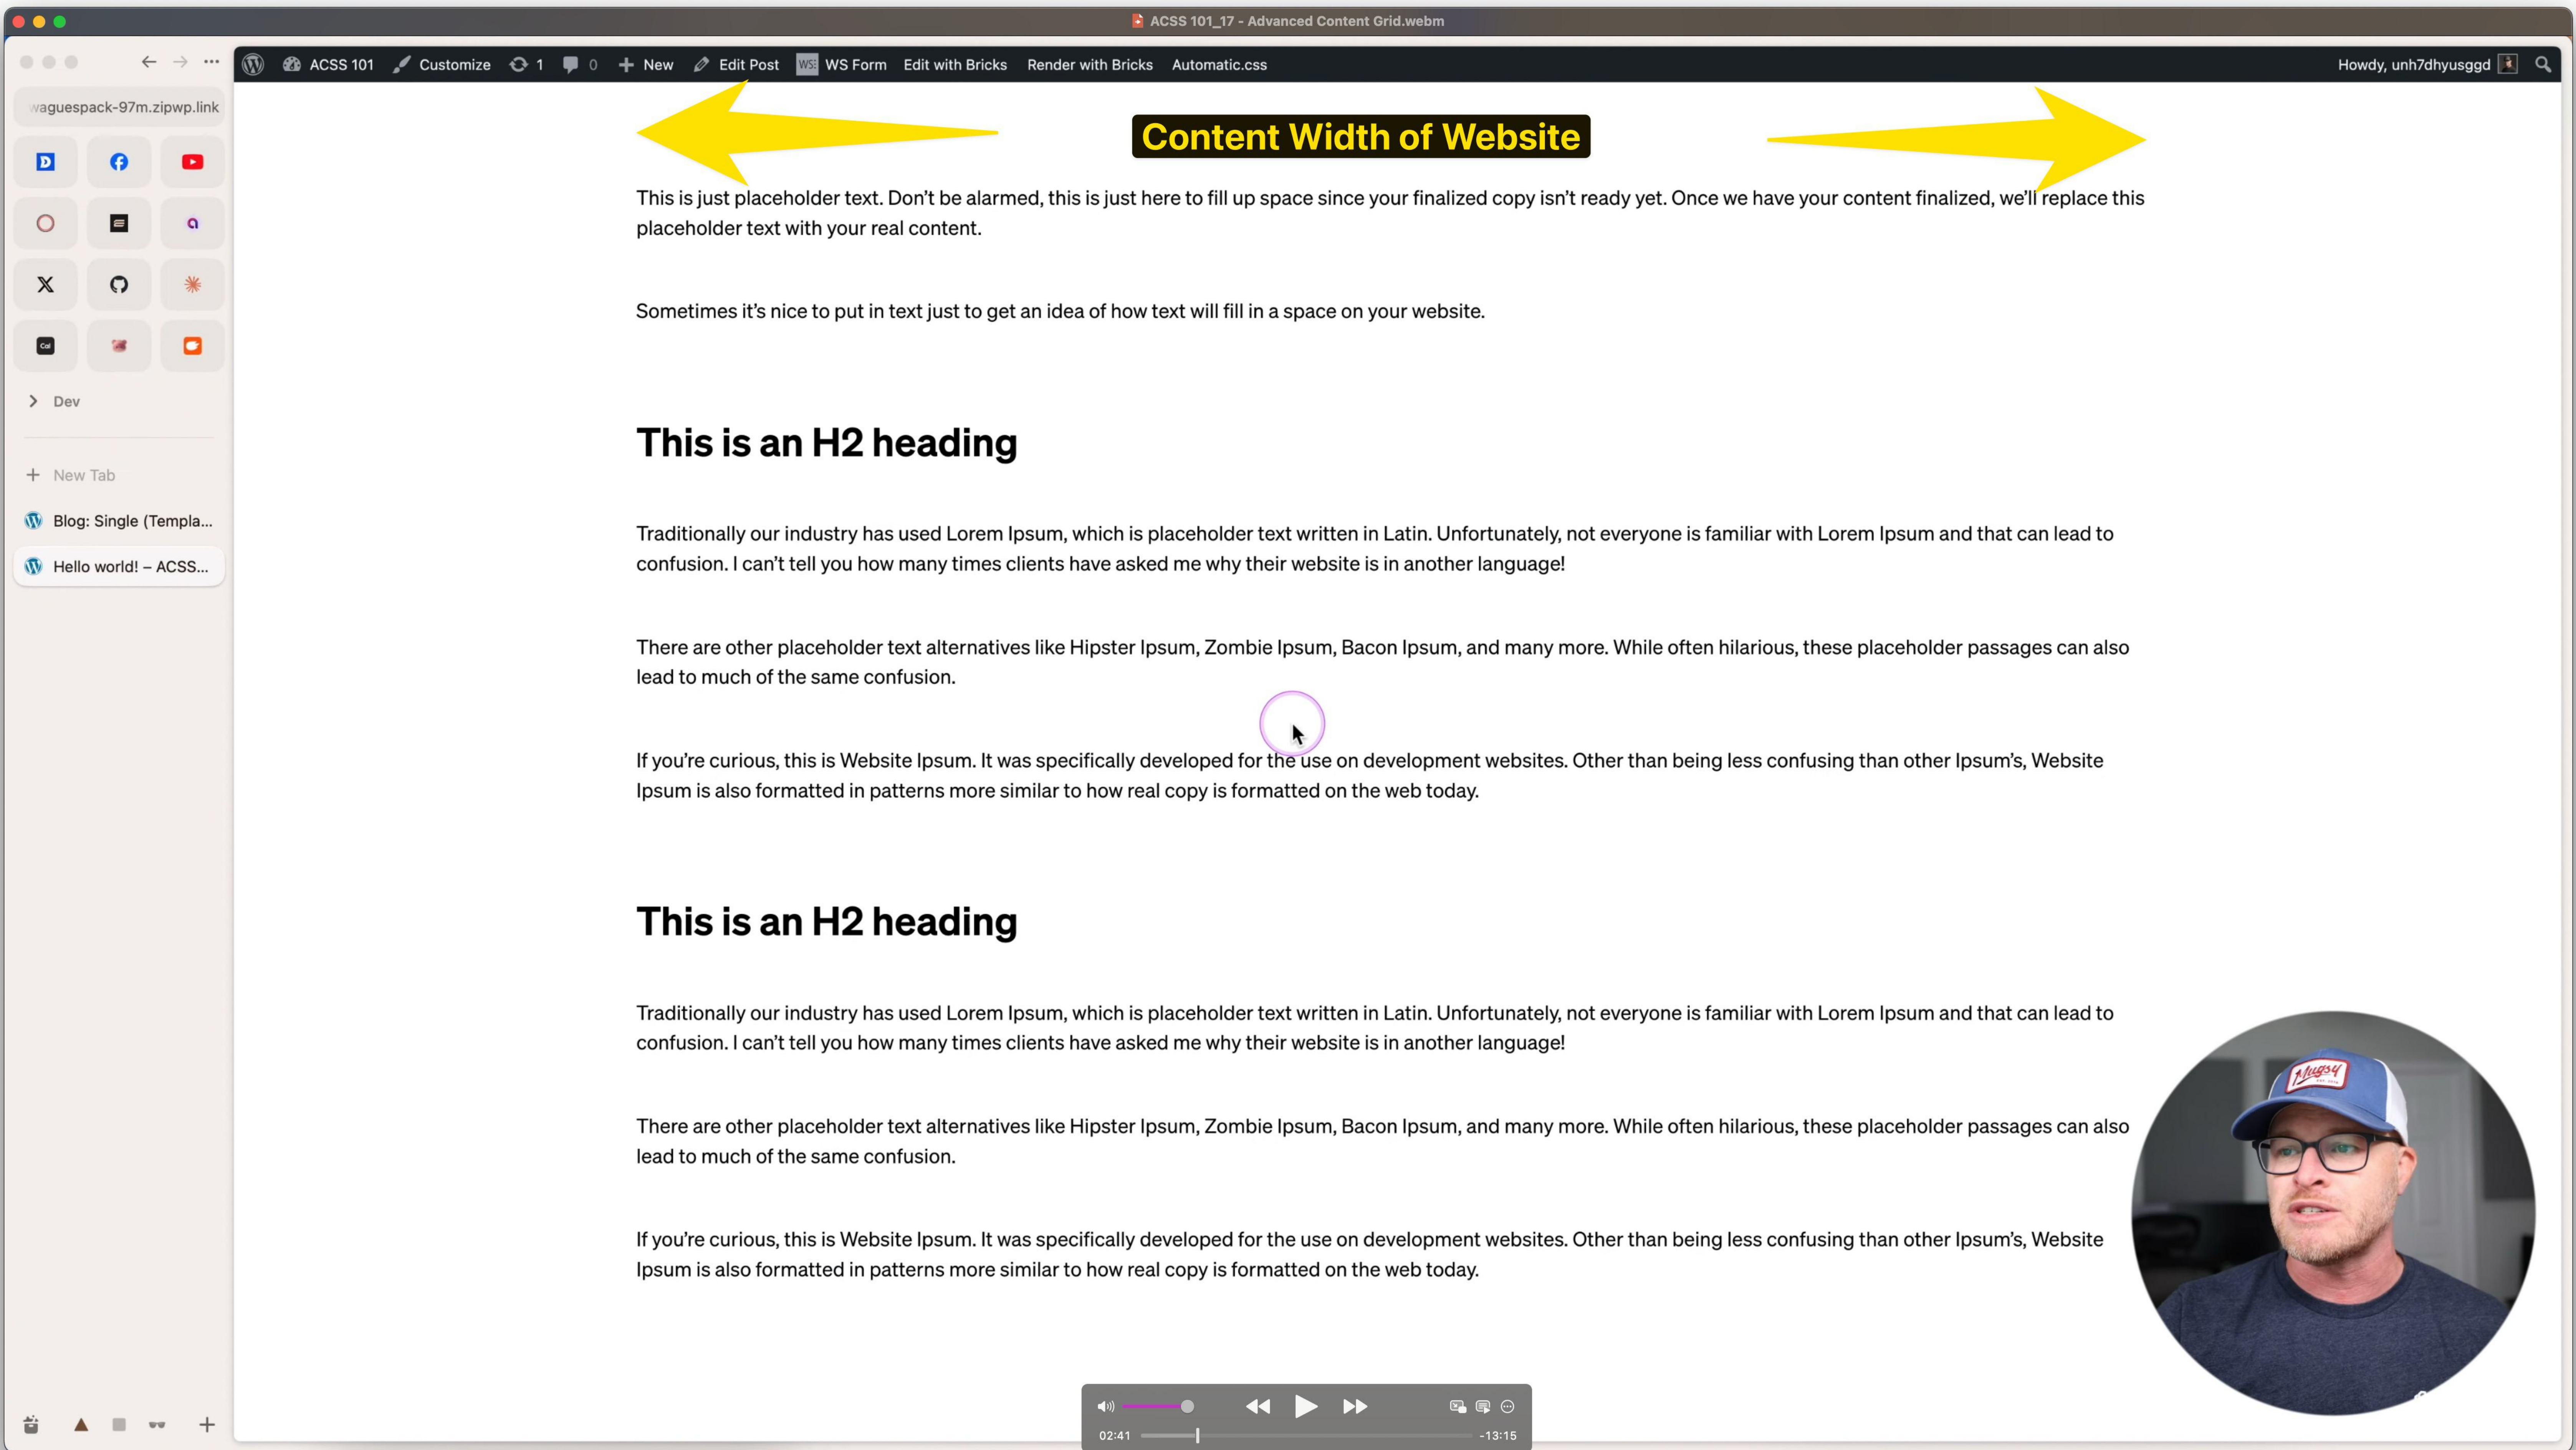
ACSS 101_17 - Advanced Content Grid.webm

waguespack-97m.zipwp.link

Dev

New Tab

Blog: Single (Templa...

Hello world! – ACSS...

ACSS 101 Customize 1 0 New Edit Post WS Form Edit with Bricks Render with Bricks Automatic.css Howdy, unh7dhyusggd

Content Width of Website

This is just placeholder text. Don't be alarmed, this is just here to fill up space since your finalized copy isn't ready yet. Once we have your content finalized, we'll replace this placeholder text with your real content.

Sometimes it's nice to put in text just to get an idea of how text will fill in a space on your website.

This is an H2 heading

Traditionally our industry has used Lorem Ipsum, which is placeholder text written in Latin. Unfortunately, not everyone is familiar with Lorem Ipsum and that can lead to confusion. I can't tell you how many times clients have asked me why their website is in another language!

There are other placeholder text alternatives like Hipster Ipsum, Zombie Ipsum, Bacon Ipsum, and many more. While often hilarious, these placeholder passages can also lead to much of the same confusion.

If you're curious, this is Website Ipsum. It was specifically developed for the use on development websites. Other than being less confusing than other Ipsum's, Website Ipsum is also formatted in patterns more similar to how real copy is formatted on the web today.

This is an H2 heading

Traditionally our industry has used Lorem Ipsum, which is placeholder text written in Latin. Unfortunately, not everyone is familiar with Lorem Ipsum and that can lead to confusion. I can't tell you how many times clients have asked me why their website is in another language!

There are other placeholder text alternatives like Hipster Ipsum, Zombie Ipsum, Bacon Ipsum, and many more. While often hilarious, these placeholder passages can also lead to much of the same confusion.

If you're curious, this is Website Ipsum. It was specifically developed for the use on development websites. Other than being less confusing than other Ipsum's, Website Ipsum is also formatted in patterns more similar to how real copy is formatted on the web today.

02:41 -13:15